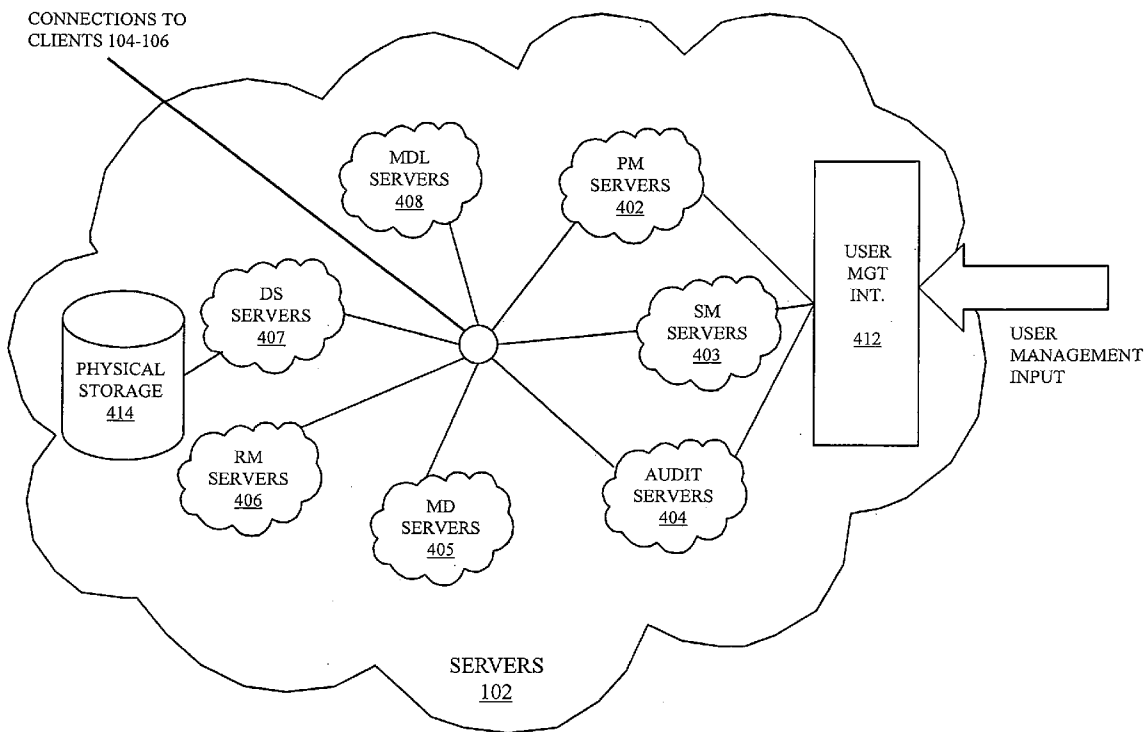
CONNECTIONS TO CLIENTS 104-106

MDL SERVERS 408

PM SERVERS 402

USER MGT INT. 412

DS SERVERS 407

SM SERVERS 403

USER MANAGEMENT INPUT

PHYSICAL STORAGE 414

RM SERVERS 406

MD SERVERS 405

AUDIT SERVERS 404

SERVERS 102